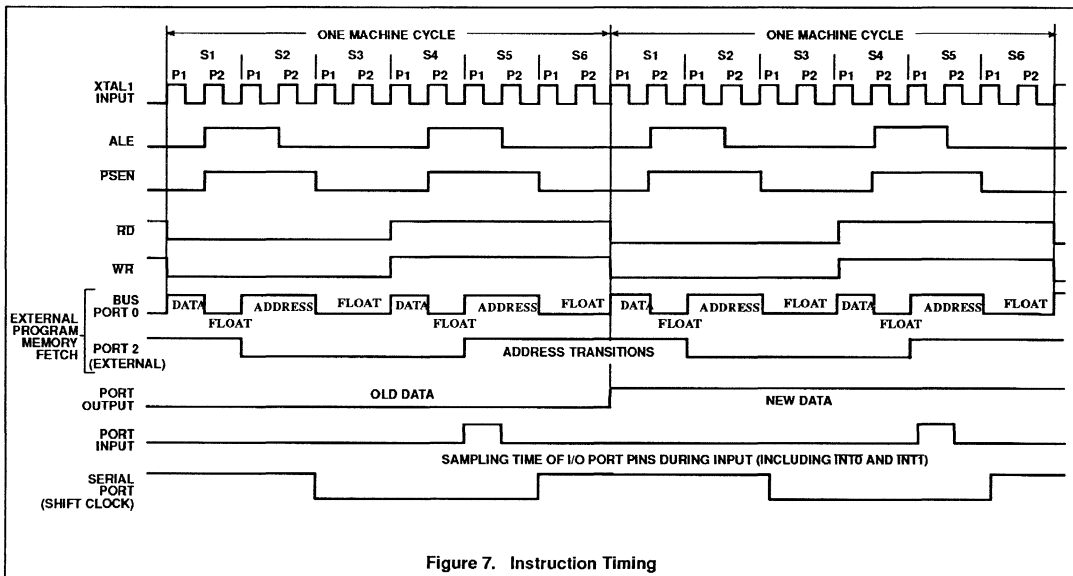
ONE MACHINE CYCLE

ONE MACHINE CYCLE

S1 S2 S3 S4 S5 S6 S1 S2 S3 S4 S5 S6

P1 P2 P1 P2 P1 P2 P1 P2 P1 P2 P1 P2 P1 P2 P1 P2 P1 P2 P1 P2 P1 P2 P1 P2

XTAL1 INPUT

ALE

PSEN

RD

WR

EXTERNAL PROGRAM MEMORY FETCH

BUS PORT 0

DATA ADDRESS FLOAT DATA ADDRESS FLOAT DATA ADDRESS FLOAT DATA ADDRESS FLOAT

FLOAT FLOAT FLOAT FLOAT

PORT 2 (EXTERNAL)

ADDRESS TRANSITIONS

PORT OUTPUT

OLD DATA

NEW DATA

PORT INPUT

SAMPLING TIME OF I/O PORT PINS DURING INPUT (INCLUDING $\overline{INT0}$ AND $\overline{INT1}$)

SERIAL PORT (SHIFT CLOCK)

Figure 7. Instruction Timing